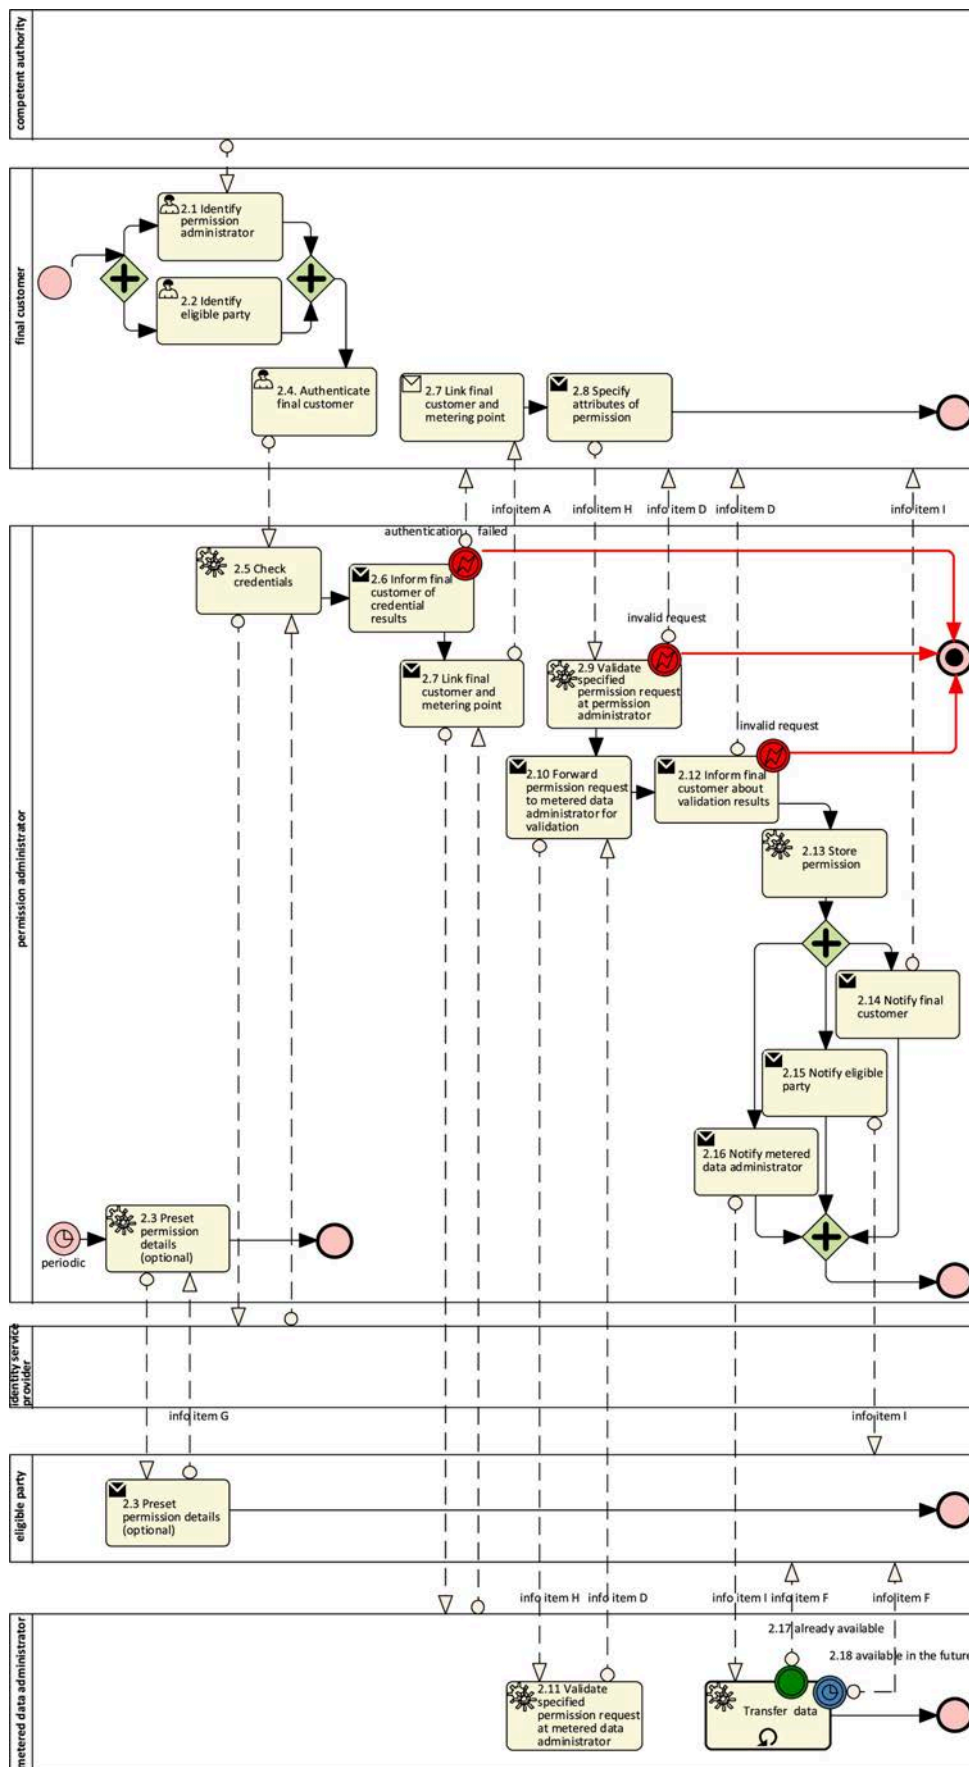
competent authority

final customer

2.1 Identify permission administrator

2.2 Identify eligible party

2.4. Authenticate final customer

2.7 Link final customer and metering point

2.8 Specify attributes of permission

info item A

info item H

info item D

info item D

info item I

permission administrator

authentication failed

2.5 Check credentials

2.6 Inform final customer of credential results

2.7 Link final customer and metering point

invalid request

2.9 Validate specified permission request at permission administrator

invalid request

2.10 Forward permission request to metered data administrator for validation

2.12 Inform final customer about validation results

2.13 Store permission

2.14 Notify final customer

2.15 Notify eligible party

2.16 Notify metered data administrator

periodic

2.3 Preset permission details (optional)

identity service provider

info item G

info item I

eligible party

2.3 Preset permission details (optional)

info item H

info item D

info item I

info item F

info item F

metered data administrator

2.17 already available

2.18 available in the future

2.11 Validate specified permission request at metered data administrator

Transfer data